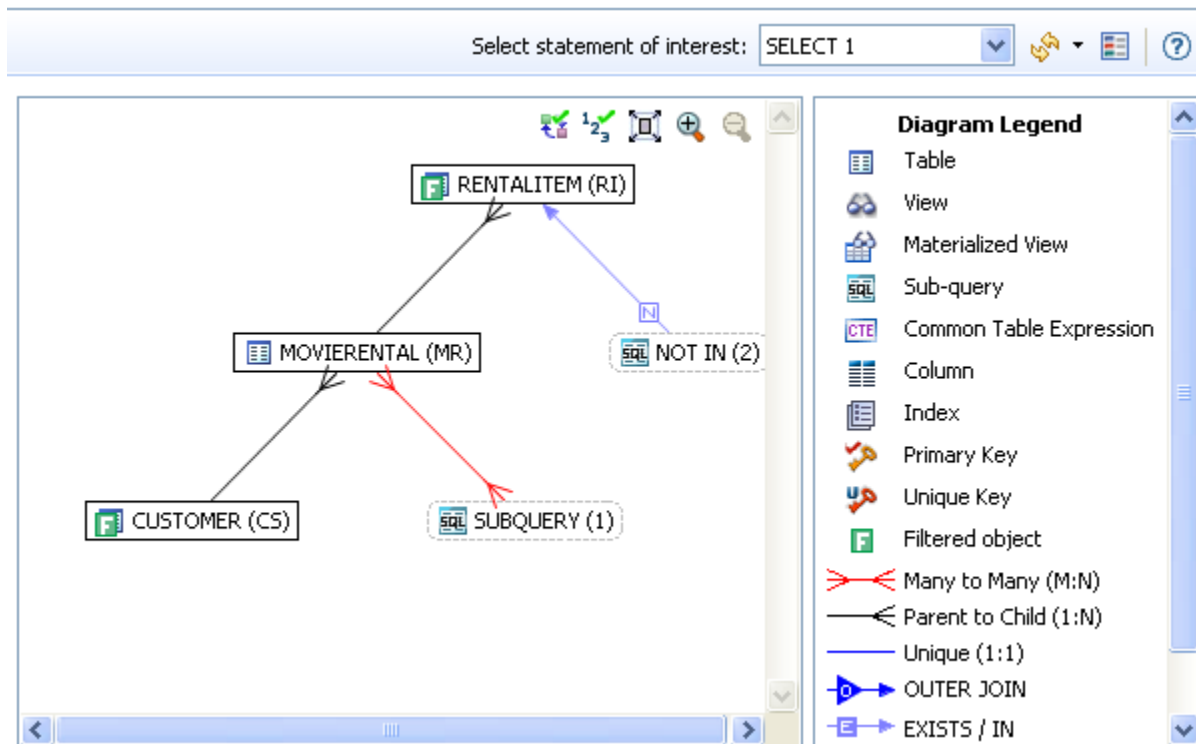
Select statement of interest: SELECT 1

RENTALITEM (RI)

N

MOVIERENTAL (MR)

NOT IN (2)

CUSTOMER (CS)

SUBQUERY (1)

Diagram Legend

Table

View

Materialized View

Sub-query

Common Table Expression

Column

Index

Primary Key

Unique Key

Filtered object

Many to Many (M:N)

Parent to Child (1:N)

Unique (1:1)

OUTER JOIN

EXISTS / IN